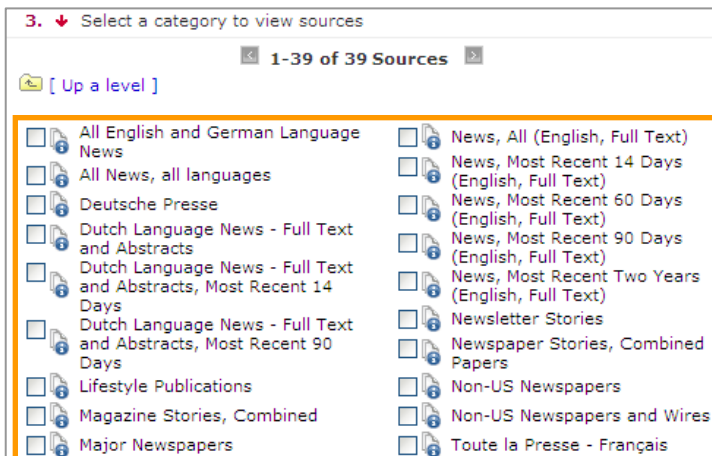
3. Select a category to view sources

1-39 of 39 Sources

[ Up a level ]

All English and German Language News
All News, all languages
Deutsche Presse
Dutch Language News - Full Text and Abstracts
Dutch Language News - Full Text and Abstracts, Most Recent 14 Days
Dutch Language News - Full Text and Abstracts, Most Recent 90 Days
Lifestyle Publications
Magazine Stories, Combined
Major Newspapers

News, All (English, Full Text)
News, Most Recent 14 Days (English, Full Text)
News, Most Recent 60 Days (English, Full Text)
News, Most Recent 90 Days (English, Full Text)
News, Most Recent Two Years (English, Full Text)
Newsletter Stories
Newspaper Stories, Combined Papers
Non-US Newspapers
Non-US Newspapers and Wires
Toute la Presse - Français